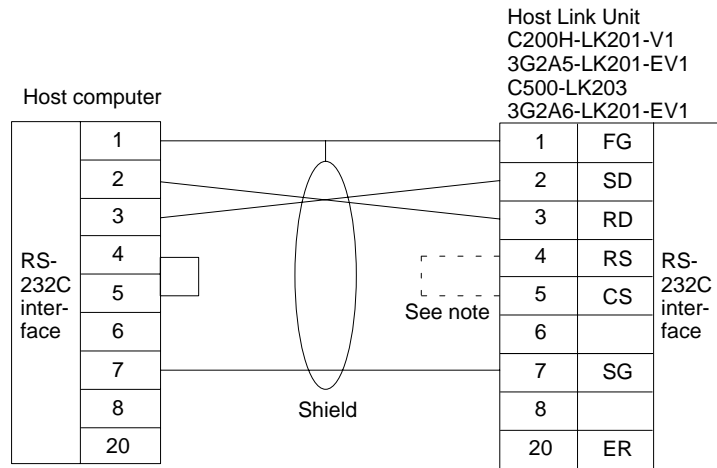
Host Link Unit
C200H-LK201-V1
3G2A5-LK201-EV1
C500-LK203
3G2A6-LK201-EV1

Host computer

| RS-232C interface | 1 |
|---|---|
| | 2 |
| | 3 |
| | 4 |
| | 5 |
| | 6 |
| | 7 |
| | 8 |
| | 20 |

| 1 | FG | RS-232C interface |
|---|---|---|
| 2 | SD | |
| 3 | RD | |
| 4 | RS | |
| 5 | CS | |
| 6 | | |
| 7 | SG | |
| 8 | | |
| 20 | ER | |

See note

Shield